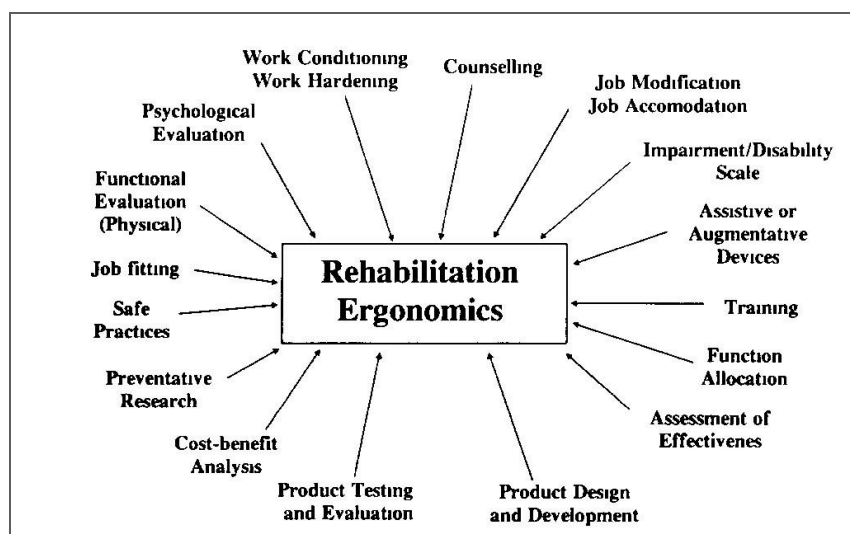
Work Conditioning
Work Hardening

Counselling

Job Modification
Job Accomodation

Psychological
Evaluation

Impairment/Disability
Scale

Functional
Evaluation
(Physical)

Assistive or
Augmentative
Devices

Job fitting

Rehabilitation
Ergonomics

Safe
Practices

Training

Function
Allocation

Preventative
Research

Assessment of
Effectivenes

Cost-benefit
Analysis

Product Testing
and Evaluation

Product Design
and Development